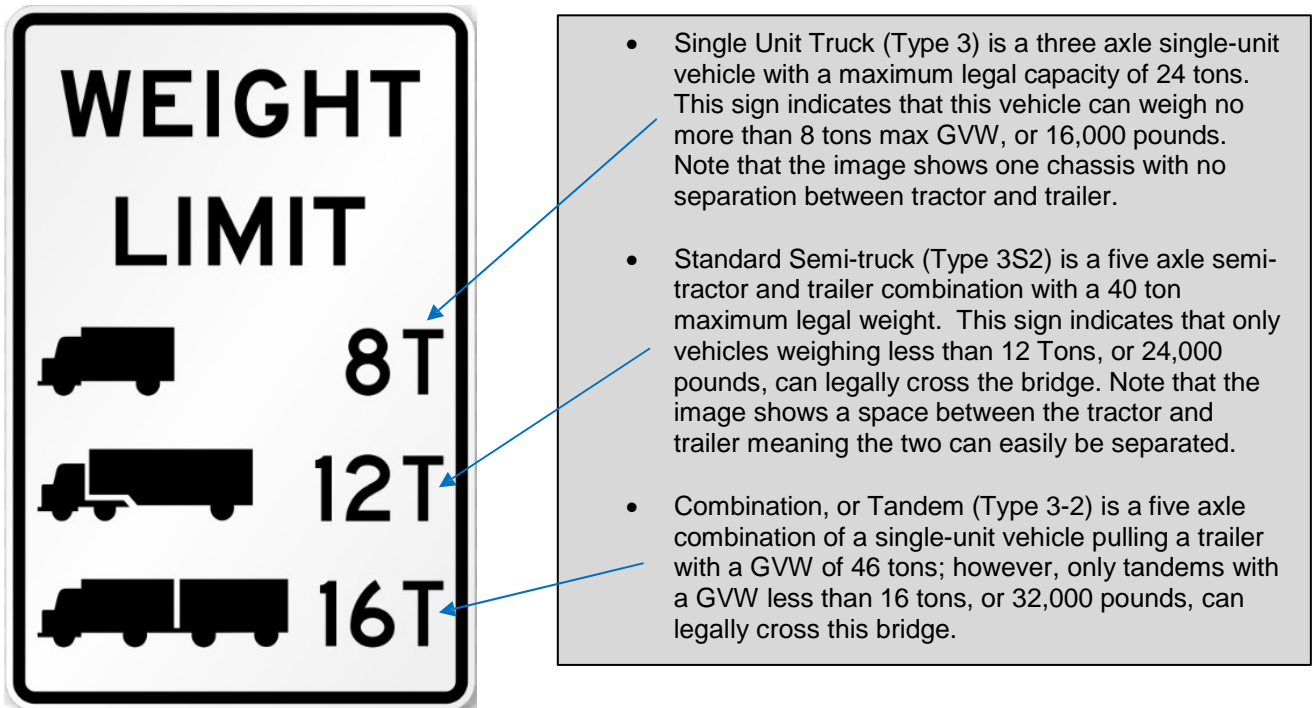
WEIGHT
LIMIT
8T
12T
16T

- Single Unit Truck (Type 3) is a three axle single-unit vehicle with a maximum legal capacity of 24 tons. This sign indicates that this vehicle can weigh no more than 8 tons max GVW, or 16,000 pounds. Note that the image shows one chassis with no separation between tractor and trailer.

- Standard Semi-truck (Type 3S2) is a five axle semi-tractor and trailer combination with a 40 ton maximum legal weight. This sign indicates that only vehicles weighing less than 12 Tons, or 24,000 pounds, can legally cross the bridge. Note that the image shows a space between the tractor and trailer meaning the two can easily be separated.

- Combination, or Tandem (Type 3-2) is a five axle combination of a single-unit vehicle pulling a trailer with a GVW of 46 tons; however, only tandems with a GVW less than 16 tons, or 32,000 pounds, can legally cross this bridge.